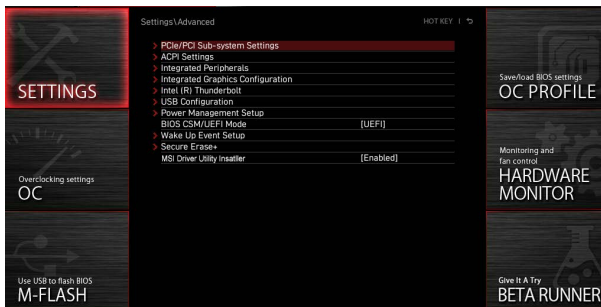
SETTINGS

Overclocking settings
OC

Use USB to flash BIOS
M-FLASH

Settings\Advanced
HOT KEY | ↰

> PCIe/PCI Sub-system Settings
> ACPI Settings
> Integrated Peripherals
> Integrated Graphics Configuration
> Intel (R) Thunderbolt
> USB Configuration
> Power Management Setup
BIOS CSM/UEFI Mode [UEFI]
> Wake Up Event Setup
> Secure Erase+
MSI Driver Utility Insatller [Enabled]

Save/load BIOS settings
OC PROFILE

Monitoring and fan control
HARDWARE MONITOR

Give It A Try
BETA RUNNER